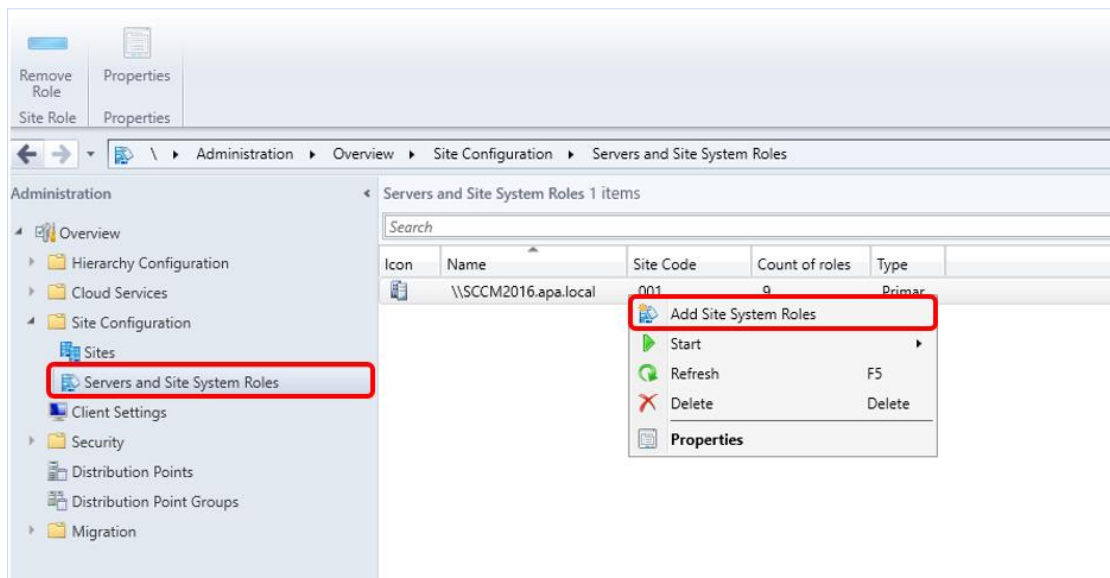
Remove Role

Properties

Site Role

Properties

\ ▸ Administration ▸ Overview ▸ Site Configuration ▸ Servers and Site System Roles

Administration

Overview

Hierarchy Configuration

Cloud Services

Site Configuration

Sites

Servers and Site System Roles

Client Settings

Security

Distribution Points

Distribution Point Groups

Migration

Servers and Site System Roles 1 items

Search

| Icon | Name | Site Code | Count of roles | Type |
|---|---|---|---|---|
| | \\SCCM2016.apa.local | 001 | 9 | Primar |

Add Site System Roles

Start

Refresh F5

Delete Delete

Properties